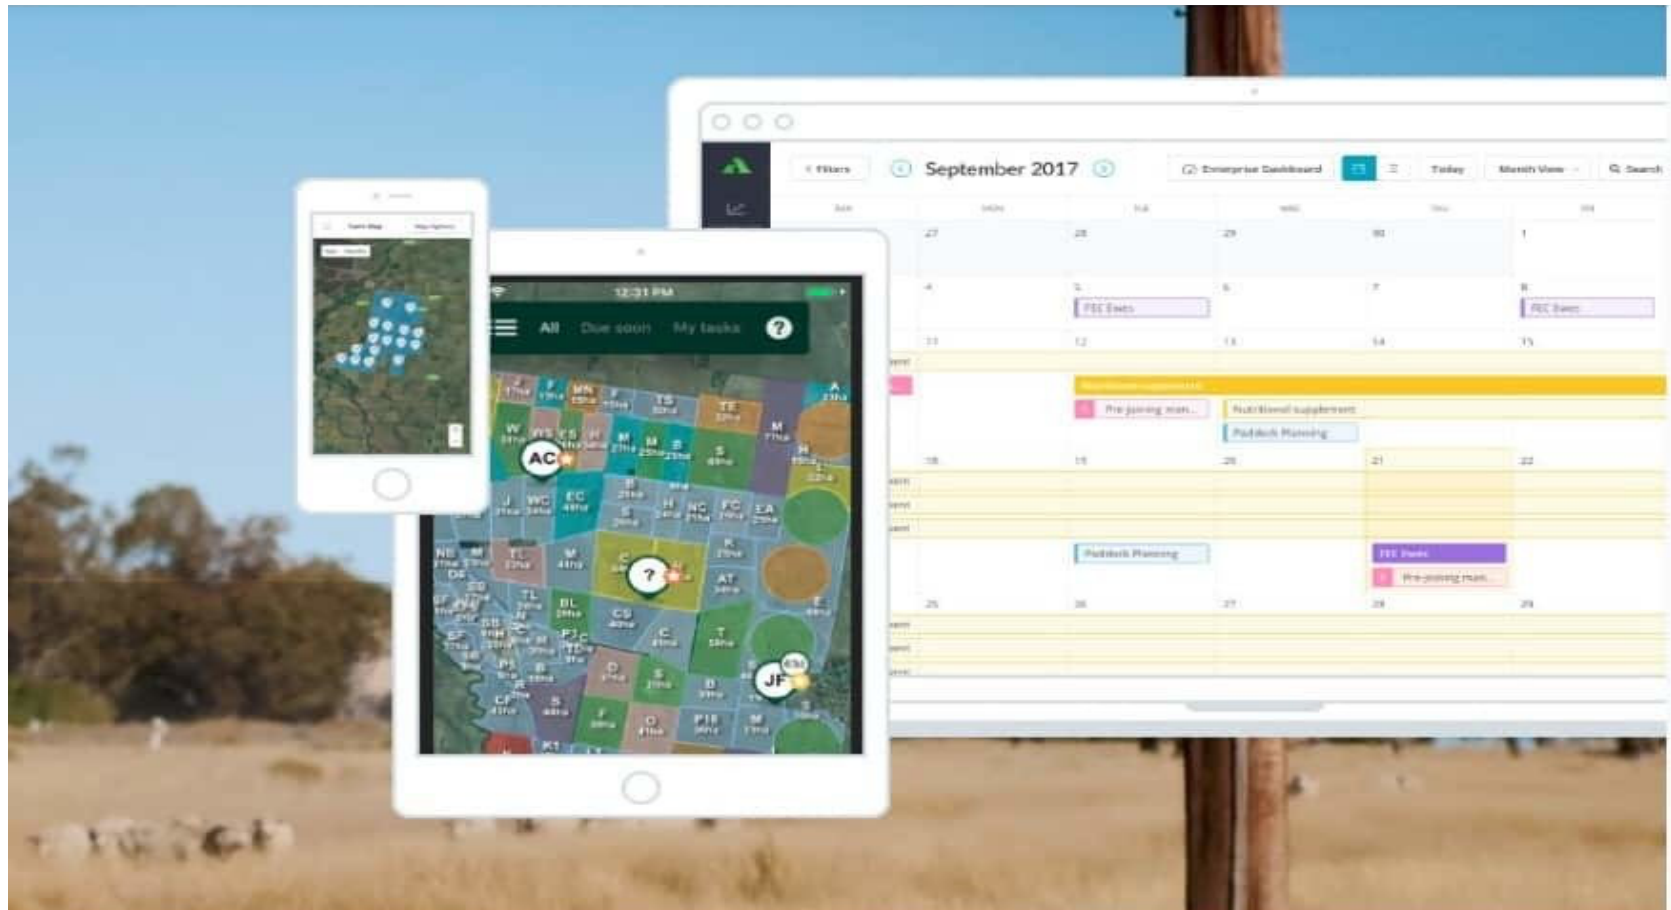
Filters
September 2017
Enterprise Dashboard
Today
Month View
Search

SUN MON TUE WED THU FRI
27 28 29 30 1
4 5 6 7 8
FEC Ewes
FEC Ewes
11 12 13 14 15
Nutritional supplement
Pre-joining man...
Nutritional supplement
Paddock Planning
18 19 20 21 22
Paddock Planning
FEC Ewes
Pre-joining man...
25 26 27 28 29

12:31 PM
All Due soon My tasks ?
AC
?
JF
W
EC
TS
TE
M
S
B
H
NC
FC
EA
K
AT
C
CS
BL
TL
T
D
P
F
O
PI
Farm Map
Map Options